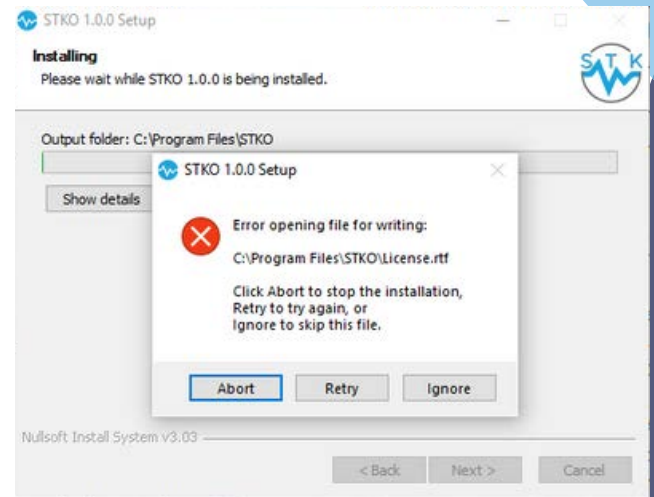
STKO 1.0.0 Setup

Installing

Please wait while STKO 1.0.0 is being installed.

STKO

Output folder: C:\Program Files\STKO

Show details

STKO 1.0.0 Setup

Error opening file for writing:

C:\Program Files\STKO\License.rtf

Click Abort to stop the installation, Retry to try again, or Ignore to skip this file.

Abort

Retry

Ignore

Nullsoft Install System v3.03

< Back

Next >

Cancel